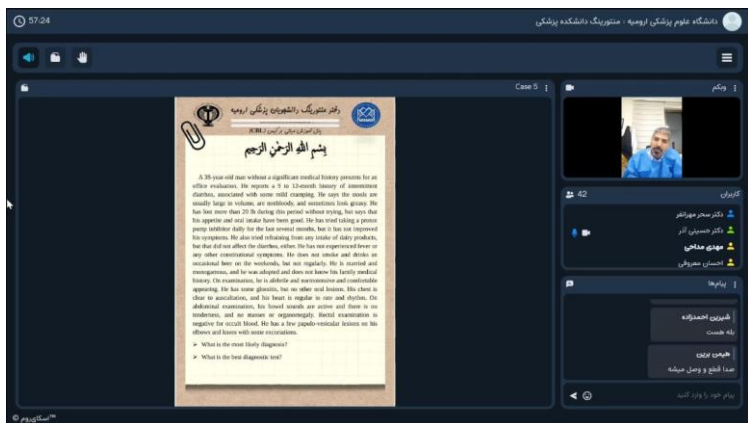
57:24

دانشگاه علوم پزشکی ارومیه : منتورینگ دانشکده پزشکی

Case 5

دفتر منتورینگ دانشجویان پزشکی ارومیه

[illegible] (CBL)

بسم الله الرحمن الرحیم

A 38-year-old man without a significant medical history presents for an office evaluation. He reports a 9 to 12-month history of intermittent diarrhea, associated with some mild cramping. He says the stools are usually large in volume, are nonbloody, and sometimes look greasy. He has lost more than 20 lb during this period without trying, but says that his appetite and oral intake have been good. He has tried taking a proton pump inhibitor daily for the last several months, but it has not improved his symptoms. He also tried refraining from any intake of dairy products, but that did not affect the diarrhea, either. He has not experienced fever or any other constitutional symptoms. He does not smoke and drinks an occasional beer on the weekends, but not regularly. He is married and monogamous, and he was adopted and does not know his family medical history. On examination, he is afebrile and normotensive and comfortable appearing. He has some glossitis, but no other oral lesions. His chest is clear to auscultation, and his heart is regular in rate and rhythm. On abdominal examination, his bowel sounds are active and there is no tenderness, and no masses or organomegaly. Rectal examination is negative for occult blood. He has a few papulo-vesicular lesions on his elbows and knees with some excoriations.

➤ What is the most likely diagnosis?

➤ What is the best diagnostic test?

وبکم

کاربران 42

دکتر سحر مهرانفر

دکتر حسینی آذر

مهدی مداحی

احسان معروفی

پیام‌ها

شیرین احمدزاده

بله هست

هیمن برزین

صدا قطع و وصل میشه

پیام خود را وارد کنید

اسکای‌روم™ ©